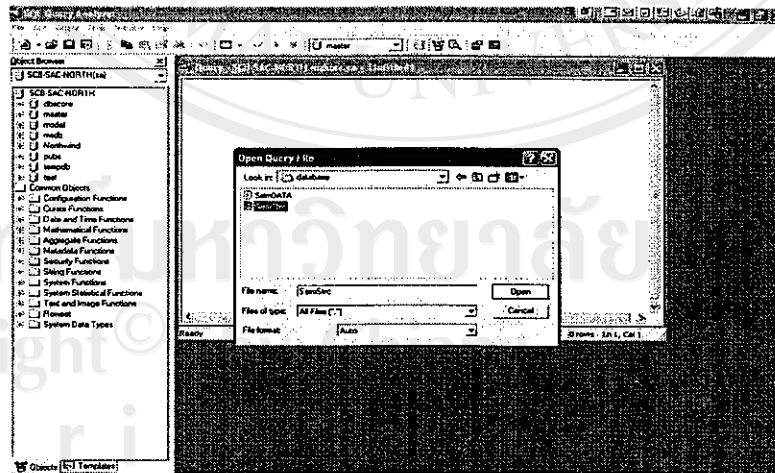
SQL Query Analyzer
File Edit Query Tools Window Help
master
Object Browser
SCB-SAC-NORTH(sa)
SCB-SAC-NORTH
dbecore
master
model
msdb
Northwind
pubs
tempdb
test
Common Objects
Configuration Functions
Cursor Functions
Date and Time Functions
Mathematical Functions
Aggregate Functions
Metadata Functions
Security Functions
String Functions
System Functions
System Statistical Functions
Text and Image Functions
Rowset
System Data Types
Objects Templates
Query - SCB-SAC-NORTH.master.sa - Untitled1
Open Query File
Look in: database
SamDATA
SamSrc
File name: SamSrc
Files of type: All Files (*.*)
File format: Auto
Open
Cancel
Ready
0 rows Ln 1, Col 1